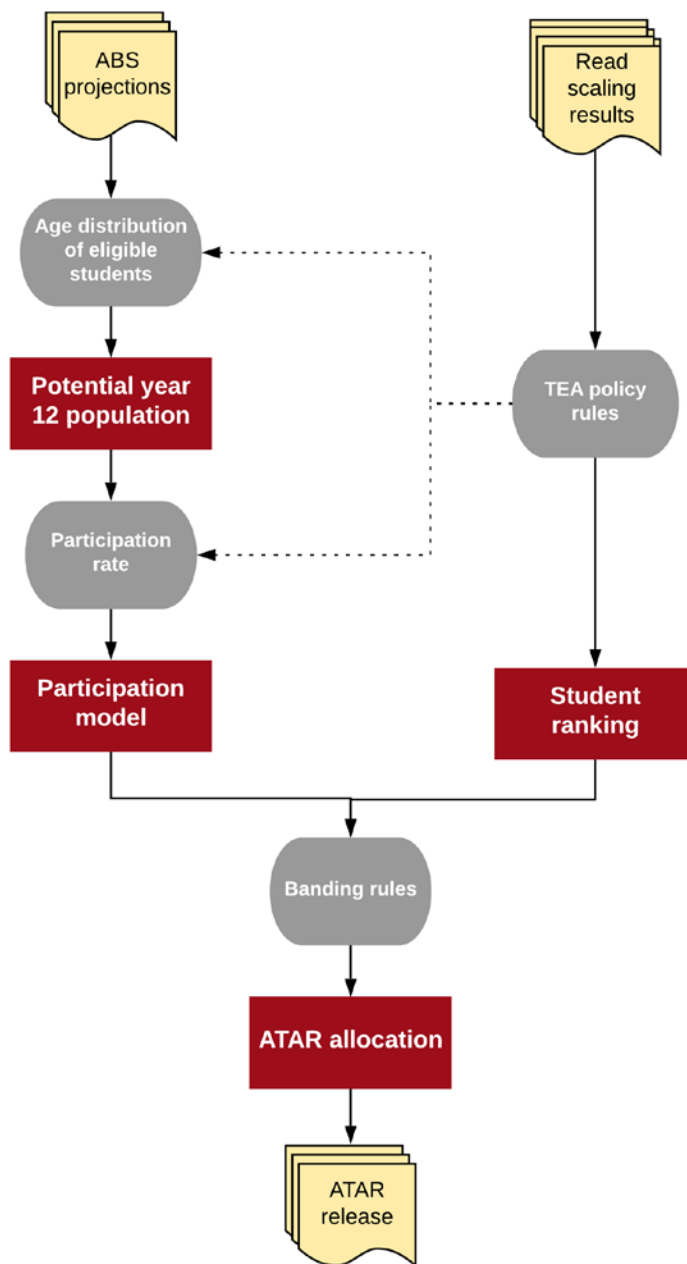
ABS projections

Read scaling results

Age distribution of eligible students

Potential year 12 population

TEA policy rules

Participation rate

Participation model

Student ranking

Banding rules

ATAR allocation

ATAR release